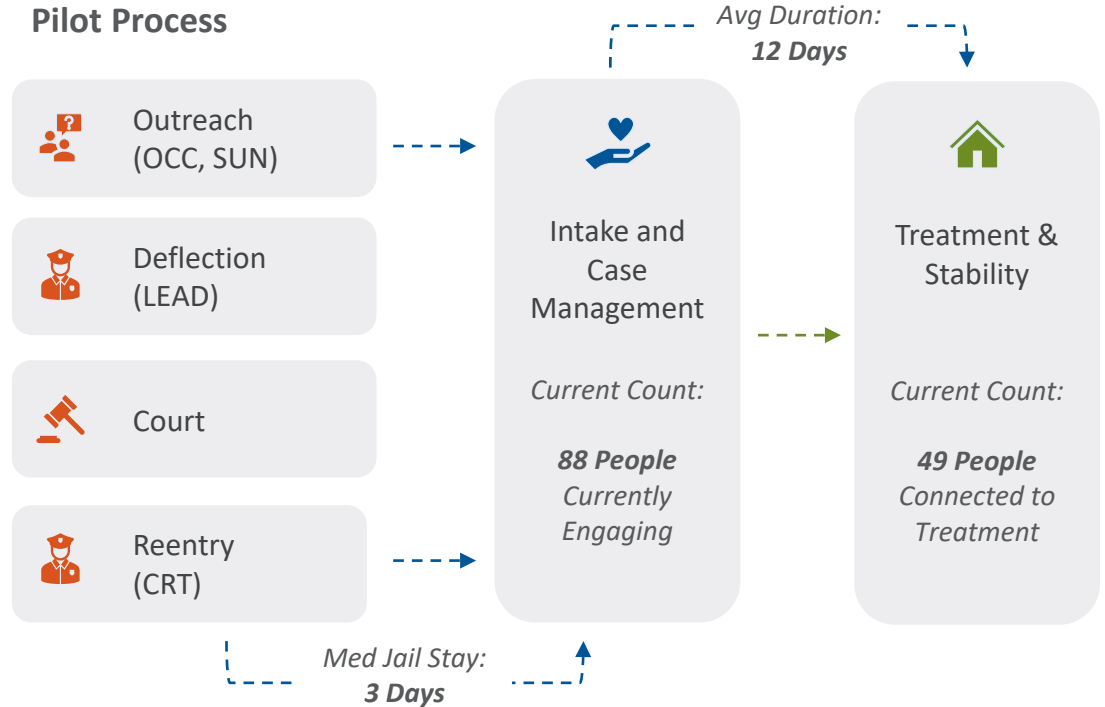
Pilot Process

Outreach (OCC, SUN)

Deflection (LEAD)

Court

Reentry (CRT)

Avg Duration:
12 Days

Intake and Case Management

Current Count:

88 People
Currently Engaging

Treatment & Stability

Current Count:

49 People
Connected to Treatment

Med Jail Stay:
3 Days